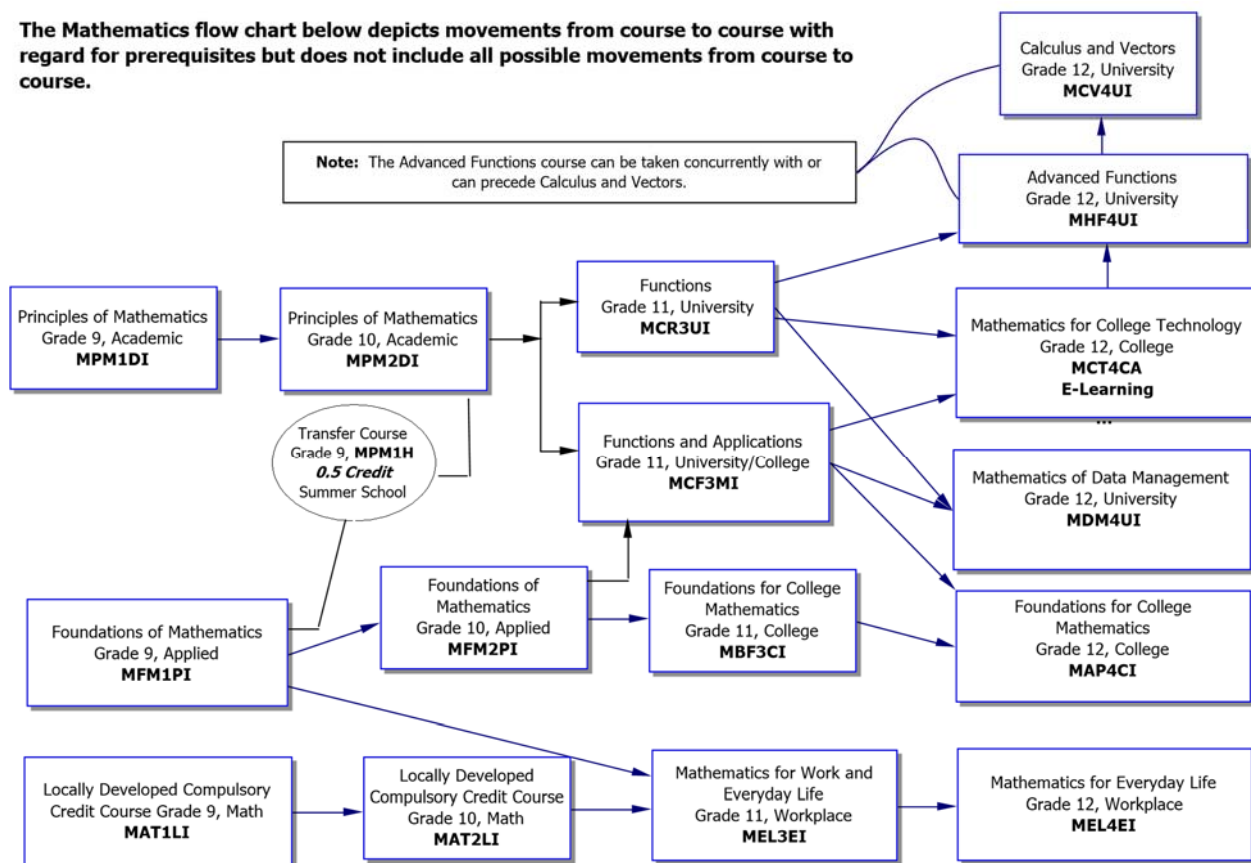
The Mathematics flow chart below depicts movements from course to course with regard for prerequisites but does not include all possible movements from course to course.

Calculus and Vectors
Grade 12, University
MCV4UI

Note: The Advanced Functions course can be taken concurrently with or can precede Calculus and Vectors.

Advanced Functions
Grade 12, University
MHF4UI

Principles of Mathematics
Grade 9, Academic
MPM1DI

Principles of Mathematics
Grade 10, Academic
MPM2DI

Functions
Grade 11, University
MCR3UI

Mathematics for College Technology
Grade 12, College
MCT4CA
E-Learning
...

Transfer Course
Grade 9, MPM1H
0.5 Credit
Summer School

Functions and Applications
Grade 11, University/College
MCF3MI

Mathematics of Data Management
Grade 12, University
MDM4UI

Foundations of Mathematics
Grade 9, Applied
MFM1PI

Foundations of Mathematics
Grade 10, Applied
MFM2PI

Foundations for College Mathematics
Grade 11, College
MBF3CI

Foundations for College Mathematics
Grade 12, College
MAP4CI

Locally Developed Compulsory Credit Course Grade 9, Math
MAT1LI

Locally Developed Compulsory Credit Course
Grade 10, Math
MAT2LI

Mathematics for Work and Everyday Life
Grade 11, Workplace
MEL3EI

Mathematics for Everyday Life
Grade 12, Workplace
MEL4EI